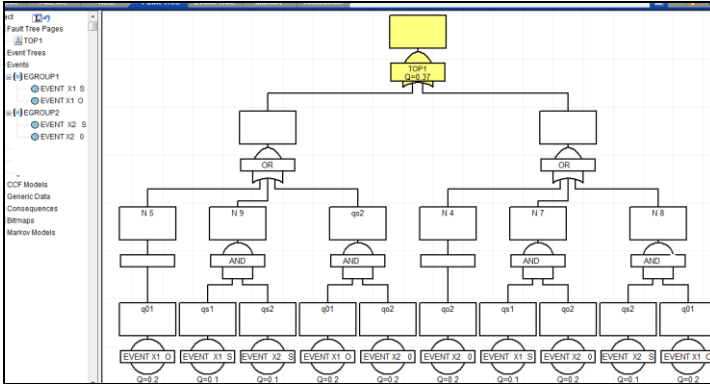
ect
Fault Tree Pages
TOP1
Event Trees
Events
EGROUP1
EVENT X1 S
EVENT X1 O
EGROUP2
EVENT X2 S
EVENT X2 0
CCF Models
Generic Data
Consequences
Bitmaps
Markov Models

TOP1
Q=0.37

OR

OR

N 5

N 9

qo2

N 4

N 7

N 8

AND

AND

AND

AND

q01

qs1

qs2

q01

qo2

qo2

qs1

qo2

qs2

q01

EVENT X1 O
Q=0.2

EVENT X1 S
Q=0.1

EVENT X2 S
Q=0.1

EVENT X1 O
Q=0.2

EVENT X2 0
Q=0.2

EVENT X2 0
Q=0.2

EVENT X1 S
Q=0.1

EVENT X2 0
Q=0.2

EVENT X2 S
Q=0.1

EVENT X1 O
Q=0.2